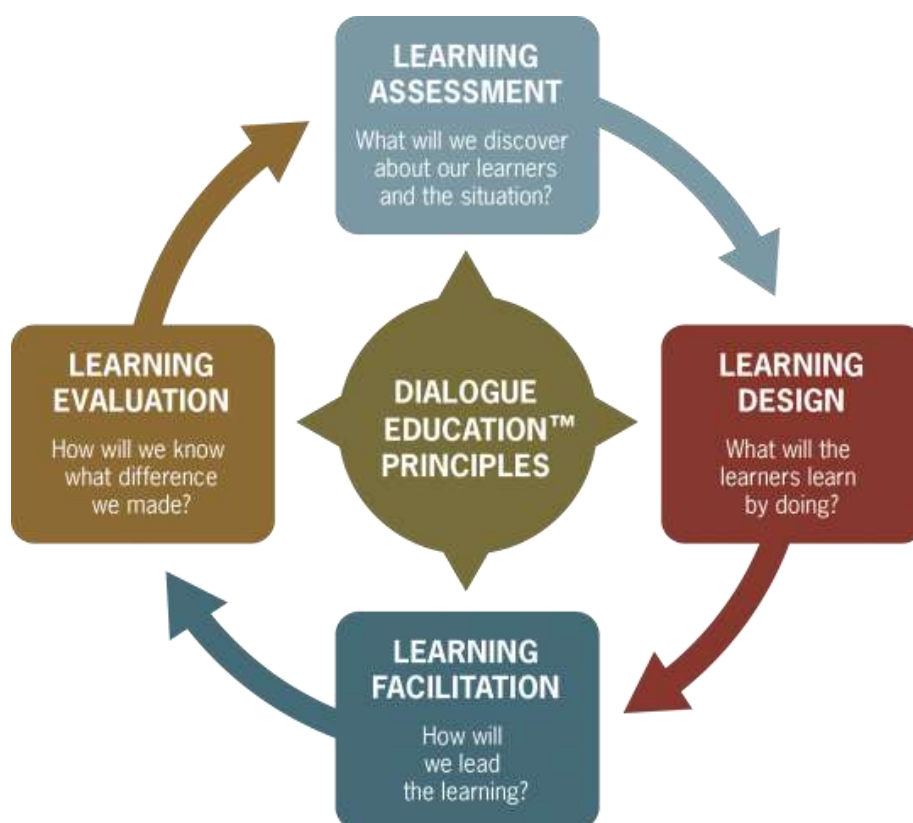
LEARNING ASSESSMENT
What will we discover about our learners and the situation?

LEARNING EVALUATION
How will we know what difference we made?

DIALOGUE EDUCATION™ PRINCIPLES

LEARNING DESIGN
What will the learners learn by doing?

LEARNING FACILITATION
How will we lead the learning?